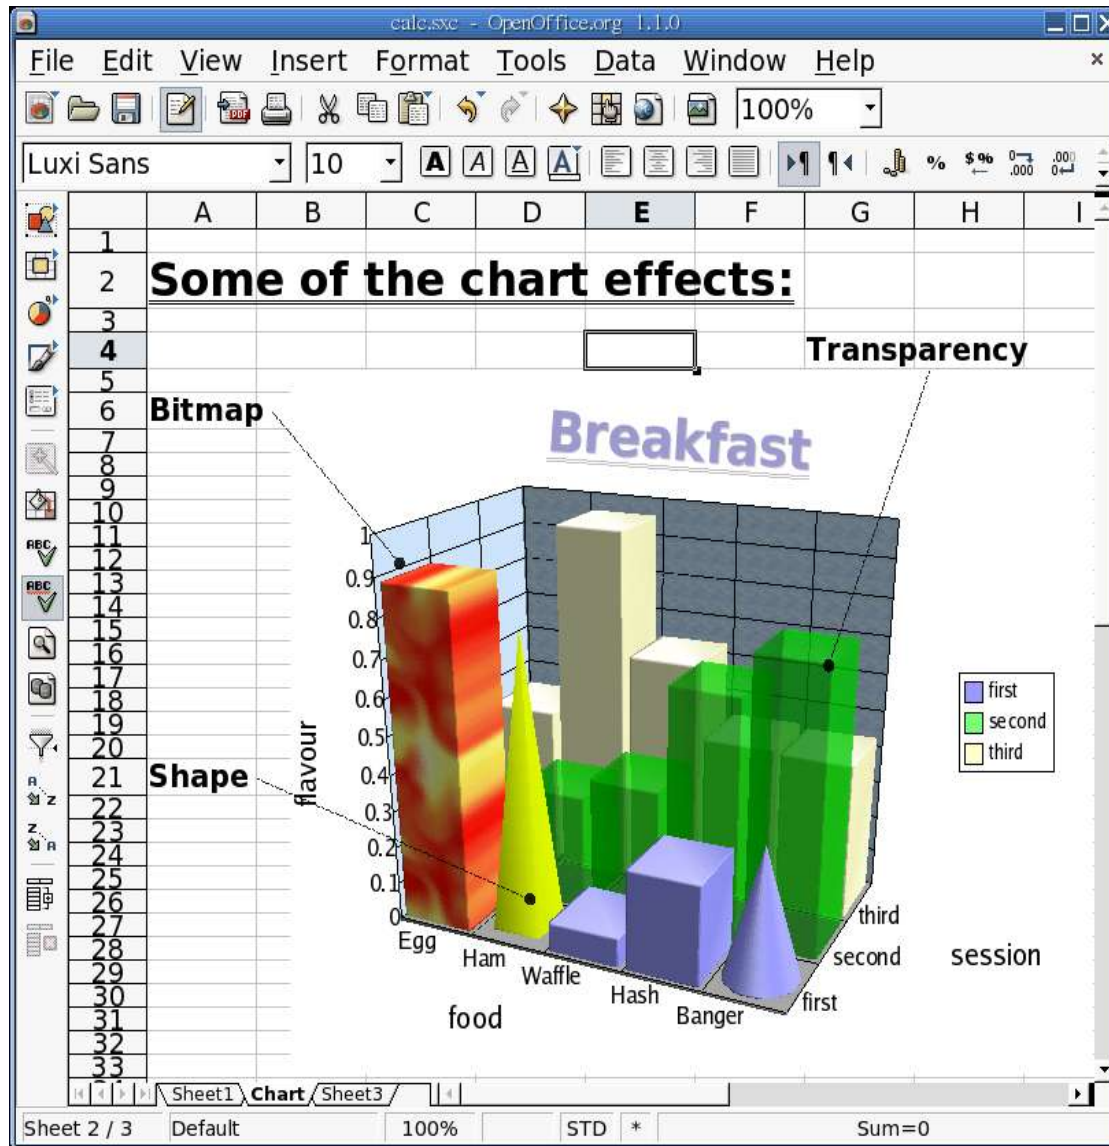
calc.sxc - OpenOffice.org 1.1.0

File Edit View Insert Format Tools Data Window Help

100%

Luxi Sans 10

| | A | B | C | D | E | F | G | H | I |
|---|---|---|---|---|---|---|---|---|---|
| 1 | | | | | | | | | |
| 2 | Some of the chart effects: | | | | | | | | |
| 3 | | | | | | | | | |
| 4 | | | | | | | Transparency | | |
| 5 | | | | | | | | | |
| 6 | Bitmap | | | | | | | | |
| 21 | Shape | | | | | | | | |

7 8 9 10 11 12 13 14 15 16 17 18 19 20 22 23 24 25 26 27 28 29 30 31 32 33

Breakfast

1
0.9
0.8
0.7
0.6
0.5
0.4
0.3
0.2
0.1
0

flavour

Egg Ham Waffle Hash Banger

food

first second third

session

first
second
third

Sheet1 Chart Sheet3

Sheet 2 / 3 Default 100% STD * Sum=0